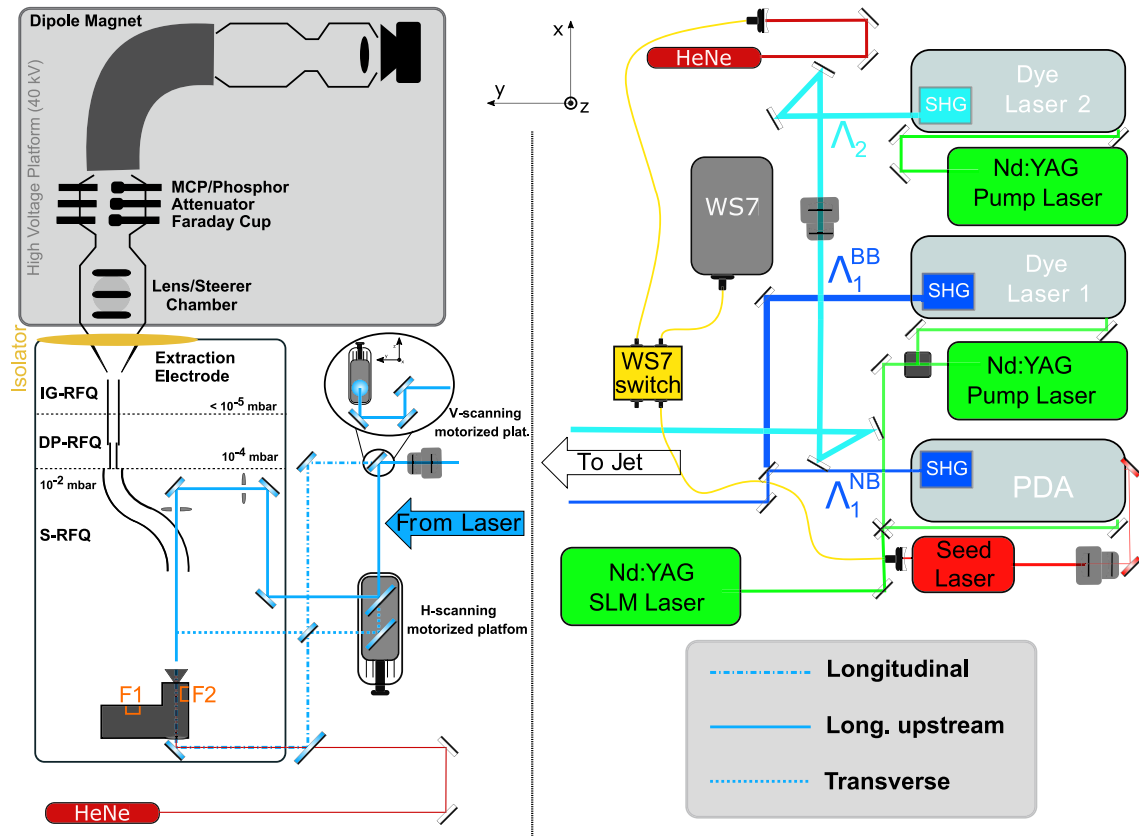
Dipole Magnet

High Voltage Platform (40 kV)

MCP/Phosphor
Attenuator
Faraday Cup

Lens/Steerer Chamber

Isolator

Extraction Electrode

IG-RFQ

$< 10^{-5}$ mbar

DP-RFQ

$10^{-4}$ mbar

$10^{-2}$ mbar

S-RFQ

V-scanning motorized plat.

From Laser

H-scanning motorized platfom

F1

F2

HeNe

x

y

z

HeNe

Dye Laser 2

SHG

$\Lambda_2$

Nd:YAG Pump Laser

WS7

$\Lambda_1^{BB}$

Dye Laser 1

SHG

Nd:YAG Pump Laser

WS7 switch

To Jet

$\Lambda_1^{NB}$

SHG

PDA

Nd:YAG SLM Laser

Seed Laser

Longitudinal

Long. upstream

Transverse